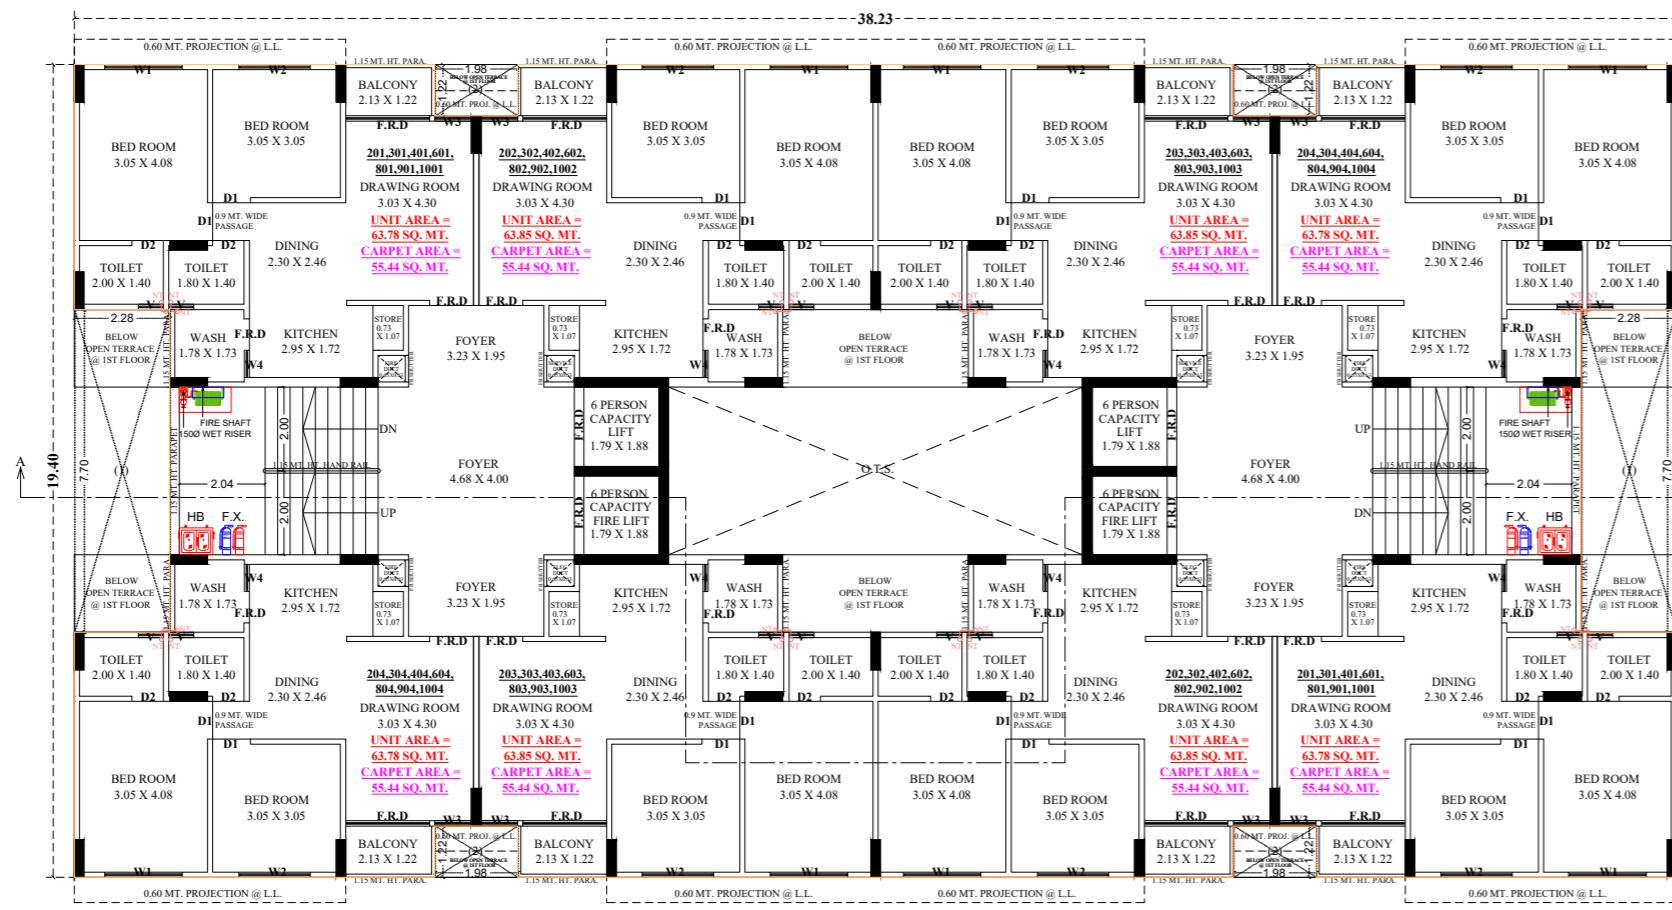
38.23

0.60 MT. PROJECTION @ L.L. 1.15 MT. HT. PARA. 1.98 1.15 MT. HT. PARA. 0.60 MT. PROJECTION @ L.L. 0.60 MT. PROJECTION @ L.L. 1.15 MT. HT. PARA. 1.98 1.15 MT. HT. PARA. 0.60 MT. PROJECTION @ L.L.

W1 W2 BALCONY 2.13 X 1.22 1.22 BALCONY 2.13 X 1.22 W2 W1 W1 W2 BALCONY 2.13 X 1.22 1.22 BALCONY 2.13 X 1.22 W2 W1

BED ROOM 3.05 X 4.08
BED ROOM 3.05 X 3.05
F.R.D W3 W3 F.R.D
201,301,401,601, 801,901,1001
DRAWING ROOM 3.03 X 4.30
UNIT AREA = 63.78 SQ. MT.
CARPET AREA = 55.44 SQ. MT.
202,302,402,602, 802,902,1002
DRAWING ROOM 3.03 X 4.30
UNIT AREA = 63.85 SQ. MT.
CARPET AREA = 55.44 SQ. MT.
BED ROOM 3.05 X 3.05
BED ROOM 3.05 X 4.08
BED ROOM 3.05 X 4.08
BED ROOM 3.05 X 3.05
203,303,403,603, 803,903,1003
DRAWING ROOM 3.03 X 4.30
UNIT AREA = 63.85 SQ. MT.
CARPET AREA = 55.44 SQ. MT.
204,304,404,604, 804,904,1004
DRAWING ROOM 3.03 X 4.30
UNIT AREA = 63.78 SQ. MT.
CARPET AREA = 55.44 SQ. MT.
BED ROOM 3.05 X 3.05
BED ROOM 3.05 X 4.08

D1 D1 0.9 MT. WIDE PASSAGE
DINING 2.30 X 2.46
TOILET 2.00 X 1.40 TOILET 1.80 X 1.40
D2 D2
F.R.D F.R.D
STORE 0.73 X 1.07
FOYER 3.23 X 1.95
KITCHEN 2.95 X 1.72
WASH 1.78 X 1.73
BELOW OPEN TERRACE @ 1ST FLOOR
2.28
W4
FIRE SHAFT 150Ø WET RISER
2.00 2.00
DN UP
1.15 MT. HT. HAND RAIL
2.04
7.70
19.40
A
FOYER 4.68 X 4.00
6 PERSON CAPACITY LIFT 1.79 X 1.88
6 PERSON CAPACITY FIRE LIFT 1.79 X 1.88
F.R.D
O.T.S.
HB F.X.

204,304,404,604, 804,904,1004
DRAWING ROOM 3.03 X 4.30
UNIT AREA = 63.78 SQ. MT.
CARPET AREA = 55.44 SQ. MT.
203,303,403,603, 803,903,1003
DRAWING ROOM 3.03 X 4.30
UNIT AREA = 63.85 SQ. MT.
CARPET AREA = 55.44 SQ. MT.
202,302,402,602, 802,902,1002
DRAWING ROOM 3.03 X 4.30
UNIT AREA = 63.85 SQ. MT.
CARPET AREA = 55.44 SQ. MT.
201,301,401,601, 801,901,1001
DRAWING ROOM 3.03 X 4.30
UNIT AREA = 63.78 SQ. MT.
CARPET AREA = 55.44 SQ. MT.

BED ROOM 3.05 X 4.08
BED ROOM 3.05 X 3.05
BALCONY 2.13 X 1.22
1.98
0.60 MT. PROJECTION @ L.L. 1.15 MT. HT. PARA.